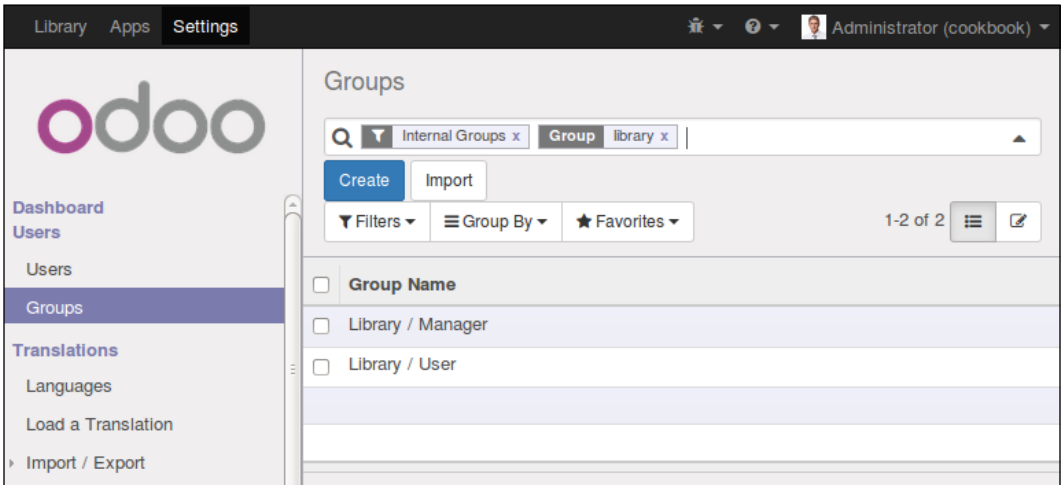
Library Apps Settings

Administrator (cookbook)

odoo

Dashboard
Users

Users

Groups

Translations

Languages

Load a Translation

Import / Export

Groups

Internal Groups x Group library x

Create Import

Filters Group By Favorites

1-2 of 2

| Group Name |
|---|
| Library / Manager |
| Library / User |